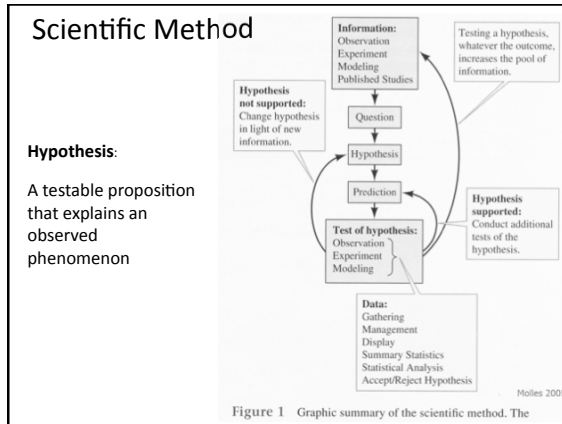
Scientific Method

Hypothesis:

A testable proposition that explains an observed phenomenon

Information:
Observation
Experiment
Modeling
Published Studies

Testing a hypothesis, whatever the outcome, increases the pool of information.

Hypothesis not supported:
Change hypothesis in light of new information.

Question

Hypothesis

Prediction

Hypothesis supported:
Conduct additional tests of the hypothesis.

Test of hypothesis:
Observation
Experiment
Modeling

Data:
Gathering
Management
Display
Summary Statistics
Statistical Analysis
Accept/Reject Hypothesis

Molles 200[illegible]

Figure 1 Graphic summary of the scientific method. The